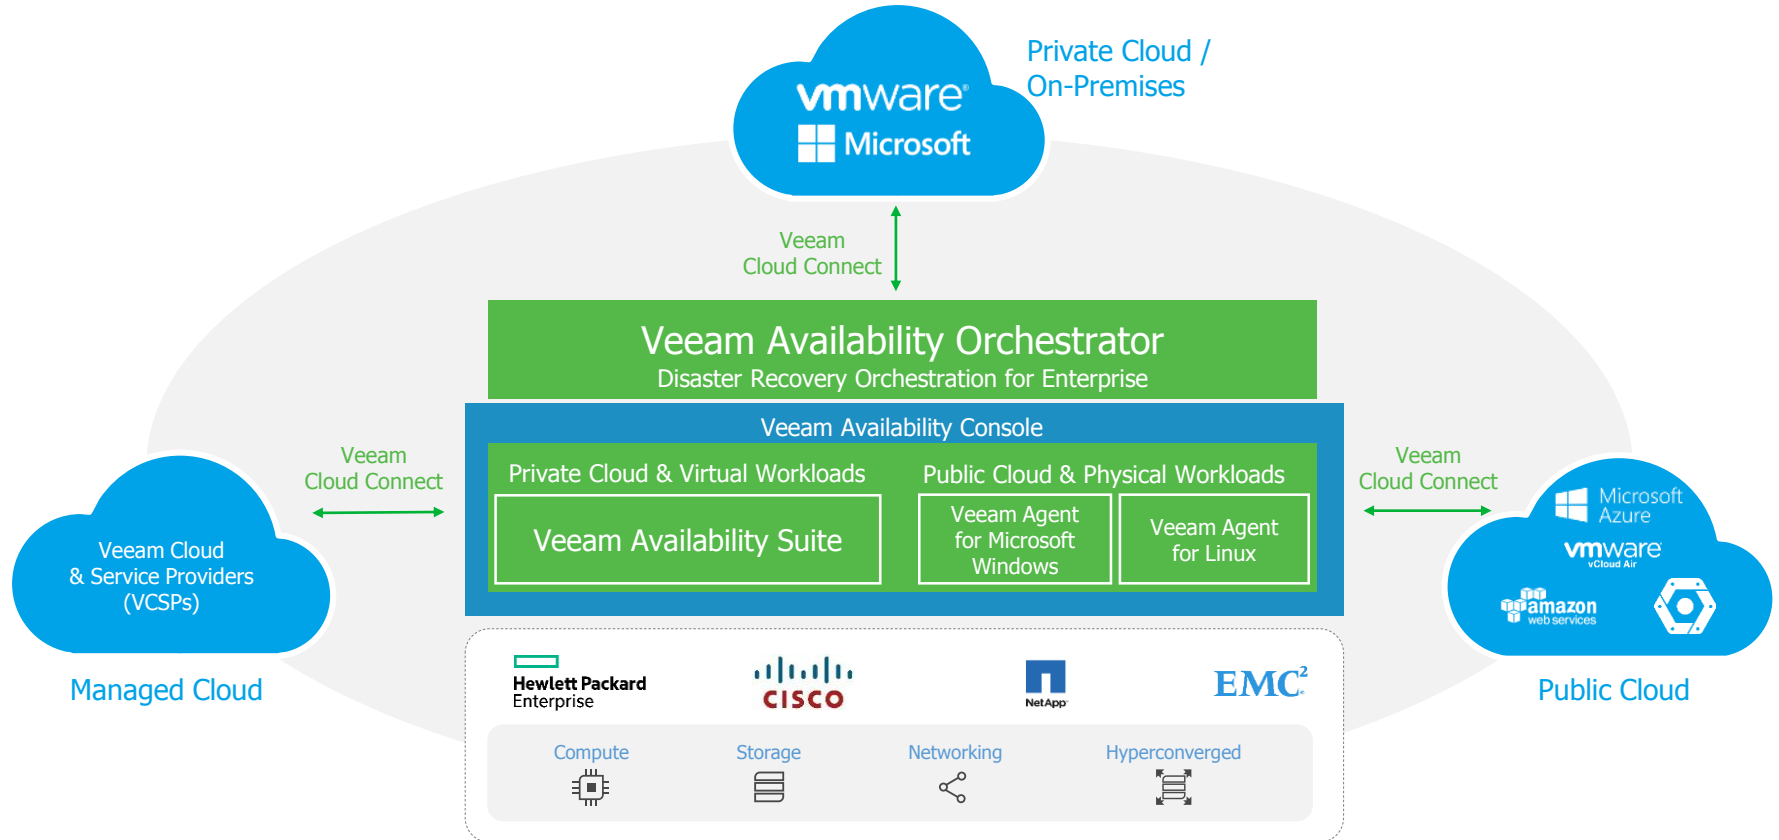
vmware®
Microsoft

Private Cloud /
On-Premises

Veeam
Cloud Connect

Veeam Availability Orchestrator
Disaster Recovery Orchestration for Enterprise

Veeam Availability Console

Private Cloud & Virtual Workloads

Public Cloud & Physical Workloads

Veeam Availability Suite

Veeam Agent for Microsoft Windows

Veeam Agent for Linux

Veeam
Cloud Connect

Veeam Cloud & Service Providers (VCSPs)

Managed Cloud

Veeam
Cloud Connect

Microsoft Azure

vmware
vCloud Air

amazon
web services

Public Cloud

Hewlett Packard
Enterprise

CISCO

NetApp

EMC²

Compute

Storage

Networking

Hyperconverged